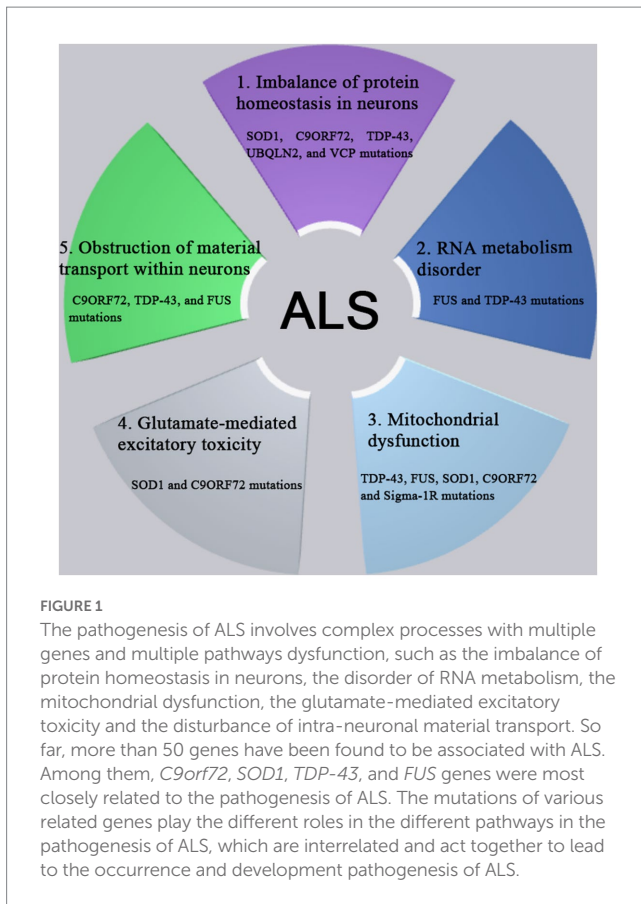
1. Imbalance of protein homeostasis in neurons

SOD1, C9ORF72, TDP-43, UBQLN2, and VCP mutations

2. RNA metabolism disorder

FUS and TDP-43 mutations

3. Mitochondrial dysfunction

TDP-43, FUS, SOD1, C9ORF72 and Sigma-1R mutations

4. Glutamate-mediated excitatory toxicity

SOD1 and C9ORF72 mutations

5. Obstruction of material transport within neurons

C9ORF72, TDP-43, and FUS mutations

ALS

FIGURE 1

The pathogenesis of ALS involves complex processes with multiple genes and multiple pathways dysfunction, such as the imbalance of protein homeostasis in neurons, the disorder of RNA metabolism, the mitochondrial dysfunction, the glutamate-mediated excitatory toxicity and the disturbance of intra-neuronal material transport. So far, more than 50 genes have been found to be associated with ALS. Among them, C9orf72, SOD1, TDP-43, and FUS genes were most closely related to the pathogenesis of ALS. The mutations of various related genes play the different roles in the different pathways in the pathogenesis of ALS, which are interrelated and act together to lead to the occurrence and development pathogenesis of ALS.